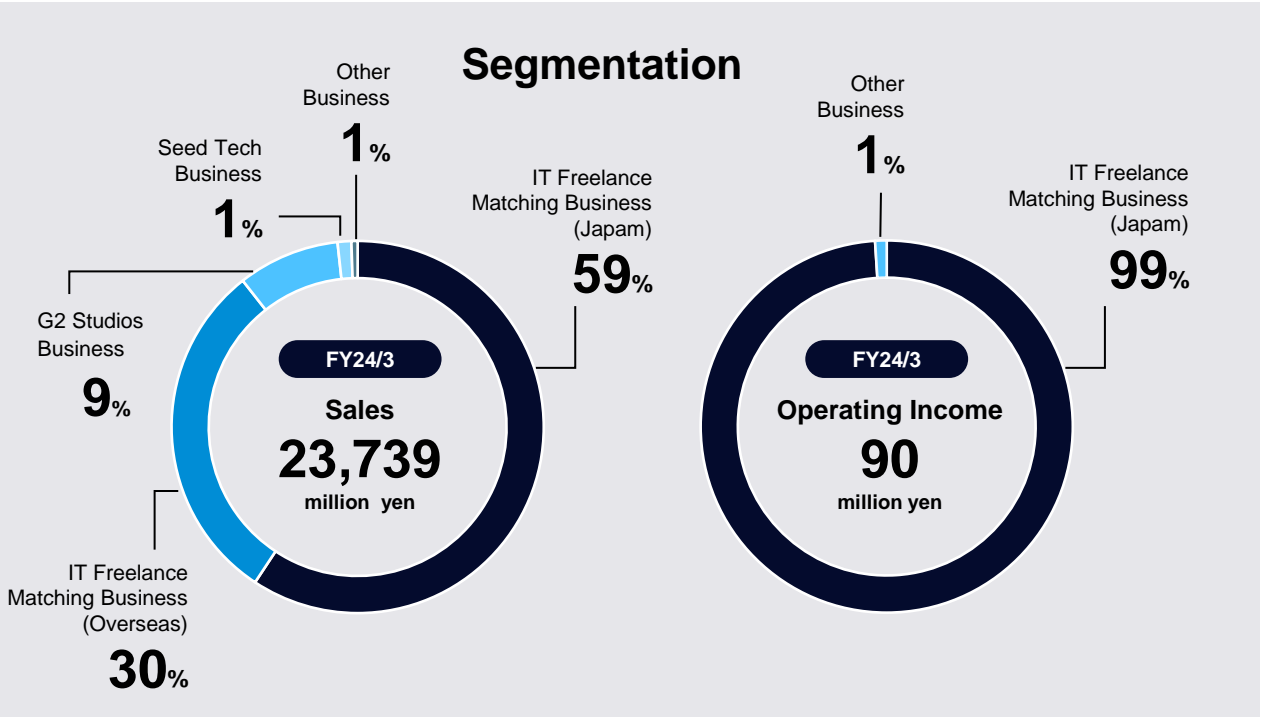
Segmentation

Other Business
1%

Seed Tech Business
1%

IT Freelance Matching Business (Japam)
59%

G2 Studios Business
9%

FY24/3
Sales
23,739
million yen

IT Freelance Matching Business (Overseas)
30%

Other Business
1%

IT Freelance Matching Business (Japam)
99%

FY24/3
Operating Income
90
million yen